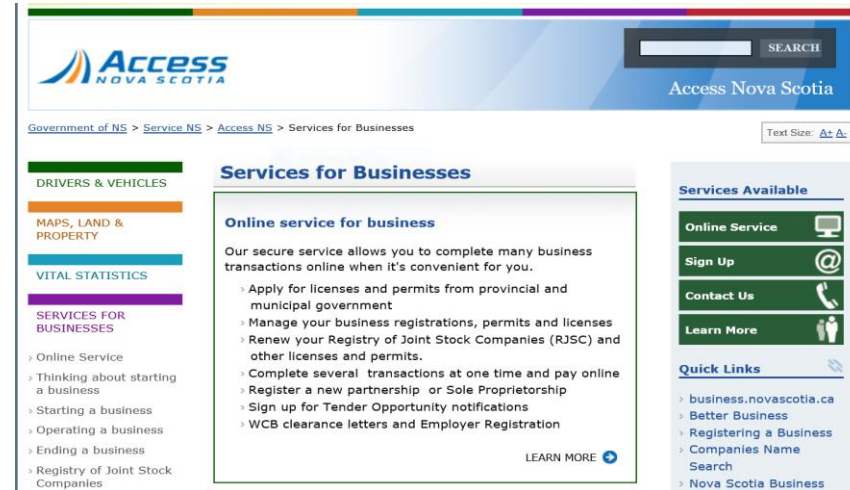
Access NOVA SCOTIA

SEARCH

Access Nova Scotia

Government of NS > Service NS > Access NS > Services for Businesses

Text Size: A+ A-

DRIVERS & VEHICLES

MAPS, LAND & PROPERTY

VITAL STATISTICS

SERVICES FOR BUSINESSES

› Online Service
› Thinking about starting a business
› Starting a business
› Operating a business
› Ending a business
› Registry of Joint Stock Companies

Services for Businesses

Online service for business

Our secure service allows you to complete many business transactions online when it's convenient for you.

› Apply for licenses and permits from provincial and municipal government
› Manage your business registrations, permits and licenses
› Renew your Registry of Joint Stock Companies (RJSC) and other licenses and permits.
› Complete several transactions at one time and pay online
› Register a new partnership or Sole Proprietorship
› Sign up for Tender Opportunity notifications
› WCB clearance letters and Employer Registration

LEARN MORE

Services Available

Online Service

Sign Up

Contact Us

Learn More

Quick Links

› business.novascotia.ca
› Better Business
› Registering a Business
› Companies Name Search
› Nova Scotia Business